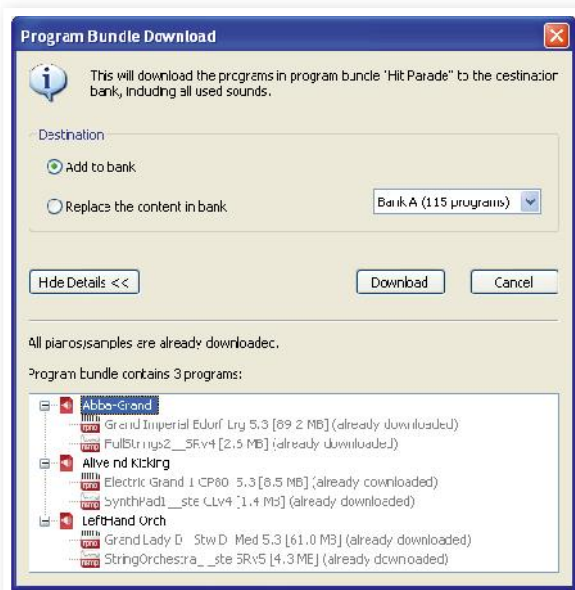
Program Bundle Download

This will download the programs in program bundle "Hit Parade" to the destination bank, including all used sounds.

Destination

Add to bank

Replace the content in bank

Bank A (115 programs)

Hide Details <<

Download

Cancel

All pianos/samples are already downloaded.

Program bundle contains 3 programs:

Abba-Grand

Grand Imperial Bdorf Lrg 5.3 [89.2 MB] (already downloaded)

FullStrings2__SRv4 [2.5 MB] (already downloaded)

Alive nd Kicking

Electric Grand 1 CP80 5.3 [8.5 MB] (already downloaded)

SynthPad1__ste CLv4 [1.4 MB] (already downloaded)

LeftHand Orch

Grand Lady D Stw D Med 5.3 [61.0 MB] (already downloaded)

StringOrchestra__ste SRv5 [4.3 MB] (already downloaded)